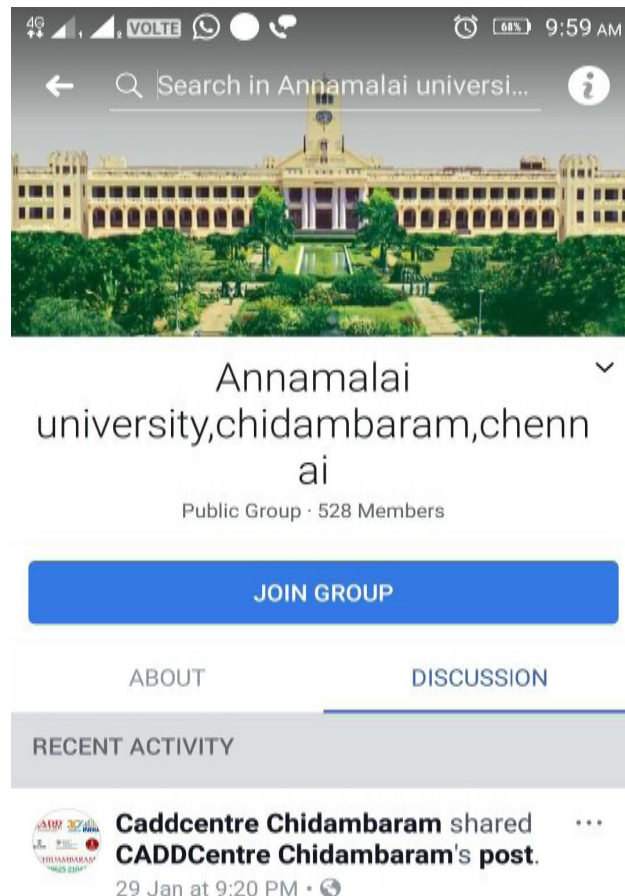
4G VOLTE 68% 9:59 AM

Search in Annamalai universi...

Annamalai university,chidambaram,chennai

Public Group · 528 Members

JOIN GROUP

ABOUT

DISCUSSION

RECENT ACTIVITY

Caddcentre Chidambaram shared CADDCentre Chidambaram's post.

29 Jan at 9:20 PM ·

CHIDAMBARAM